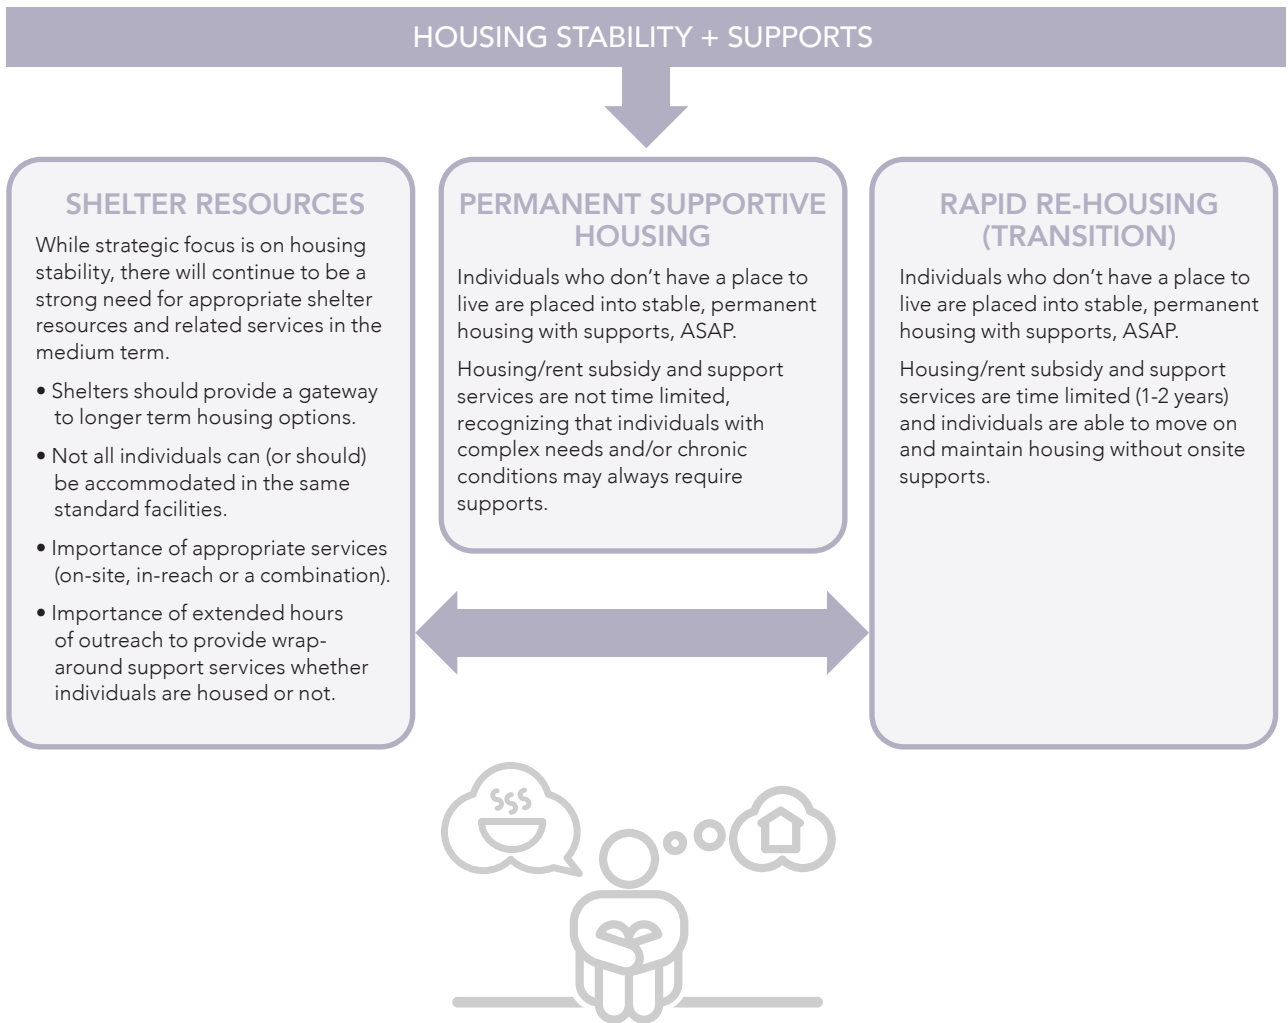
HOUSING STABILITY + SUPPORTS

SHELTER RESOURCES

While strategic focus is on housing stability, there will continue to be a strong need for appropriate shelter resources and related services in the medium term.

• Shelters should provide a gateway to longer term housing options.

• Not all individuals can (or should) be accommodated in the same standard facilities.

• Importance of appropriate services (on-site, in-reach or a combination).

• Importance of extended hours of outreach to provide wrap-around support services whether individuals are housed or not.

PERMANENT SUPPORTIVE HOUSING

Individuals who don't have a place to live are placed into stable, permanent housing with supports, ASAP.

Housing/rent subsidy and support services are not time limited, recognizing that individuals with complex needs and/or chronic conditions may always require supports.

RAPID RE-HOUSING (TRANSITION)

Individuals who don't have a place to live are placed into stable, permanent housing with supports, ASAP.

Housing/rent subsidy and support services are time limited (1-2 years) and individuals are able to move on and maintain housing without onsite supports.

$$$